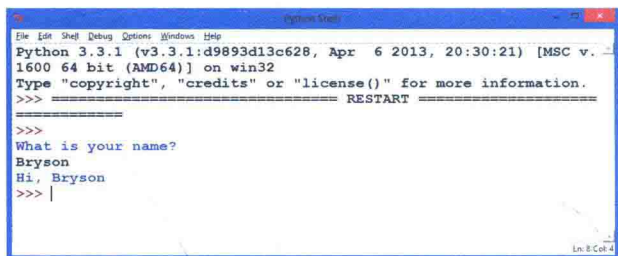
Python Shell

File Edit Shell Debug Options Windows Help

Python 3.3.1 (v3.3.1:d9893d13c628, Apr 6 2013, 20:30:21) [MSC v.1600 64 bit (AMD64)] on win32
Type "copyright", "credits" or "license()" for more information.
>>> ================================ RESTART ================================
>>>
What is your name?
Bryson
Hi, Bryson
>>> |

Ln: 8 Col: 4